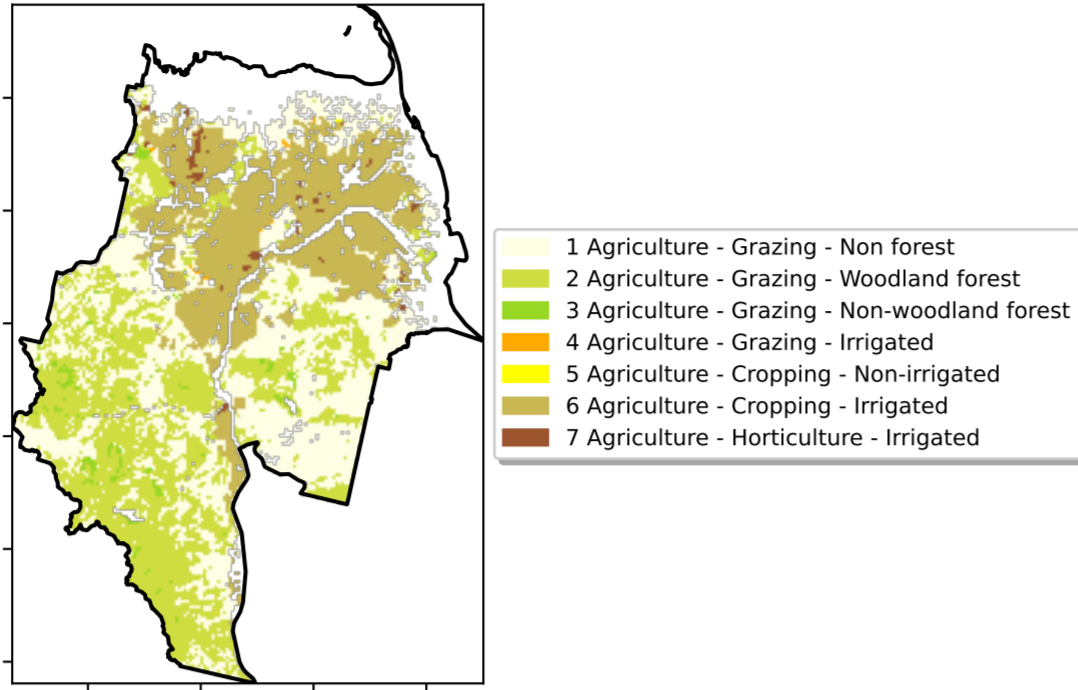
1 Agriculture - Grazing - Non forest
2 Agriculture - Grazing - Woodland forest
3 Agriculture - Grazing - Non-woodland forest
4 Agriculture - Grazing - Irrigated
5 Agriculture - Cropping - Non-irrigated
6 Agriculture - Cropping - Irrigated
7 Agriculture - Horticulture - Irrigated